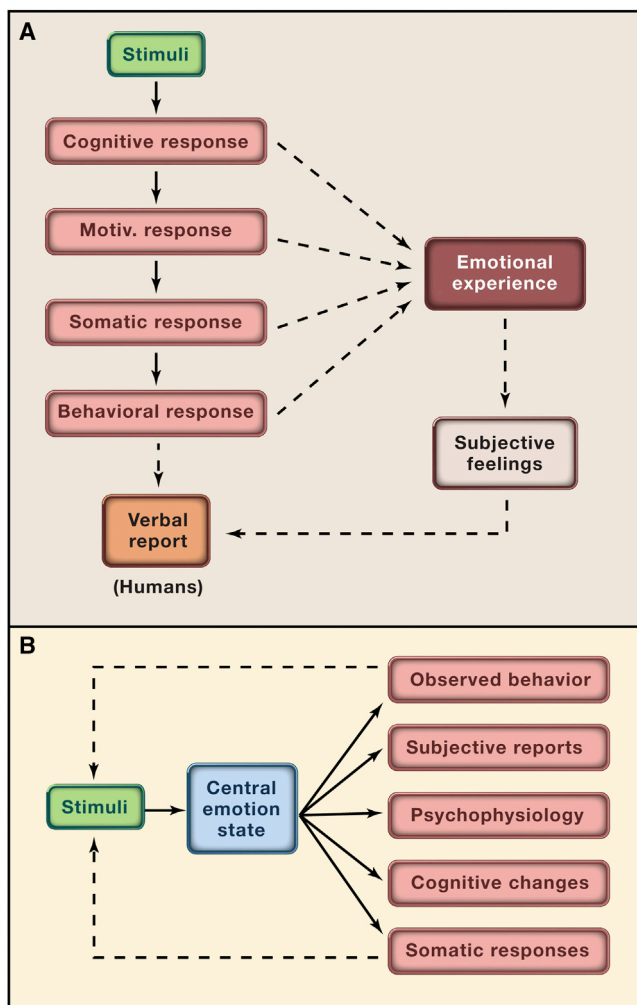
A

Stimuli

Cognitive response

Motiv. response

Somatic response

Behavioral response

Emotional experience

Subjective feelings

Verbal report

(Humans)

B

Stimuli

Central emotion state

Observed behavior

Subjective reports

Psychophysiology

Cognitive changes

Somatic responses